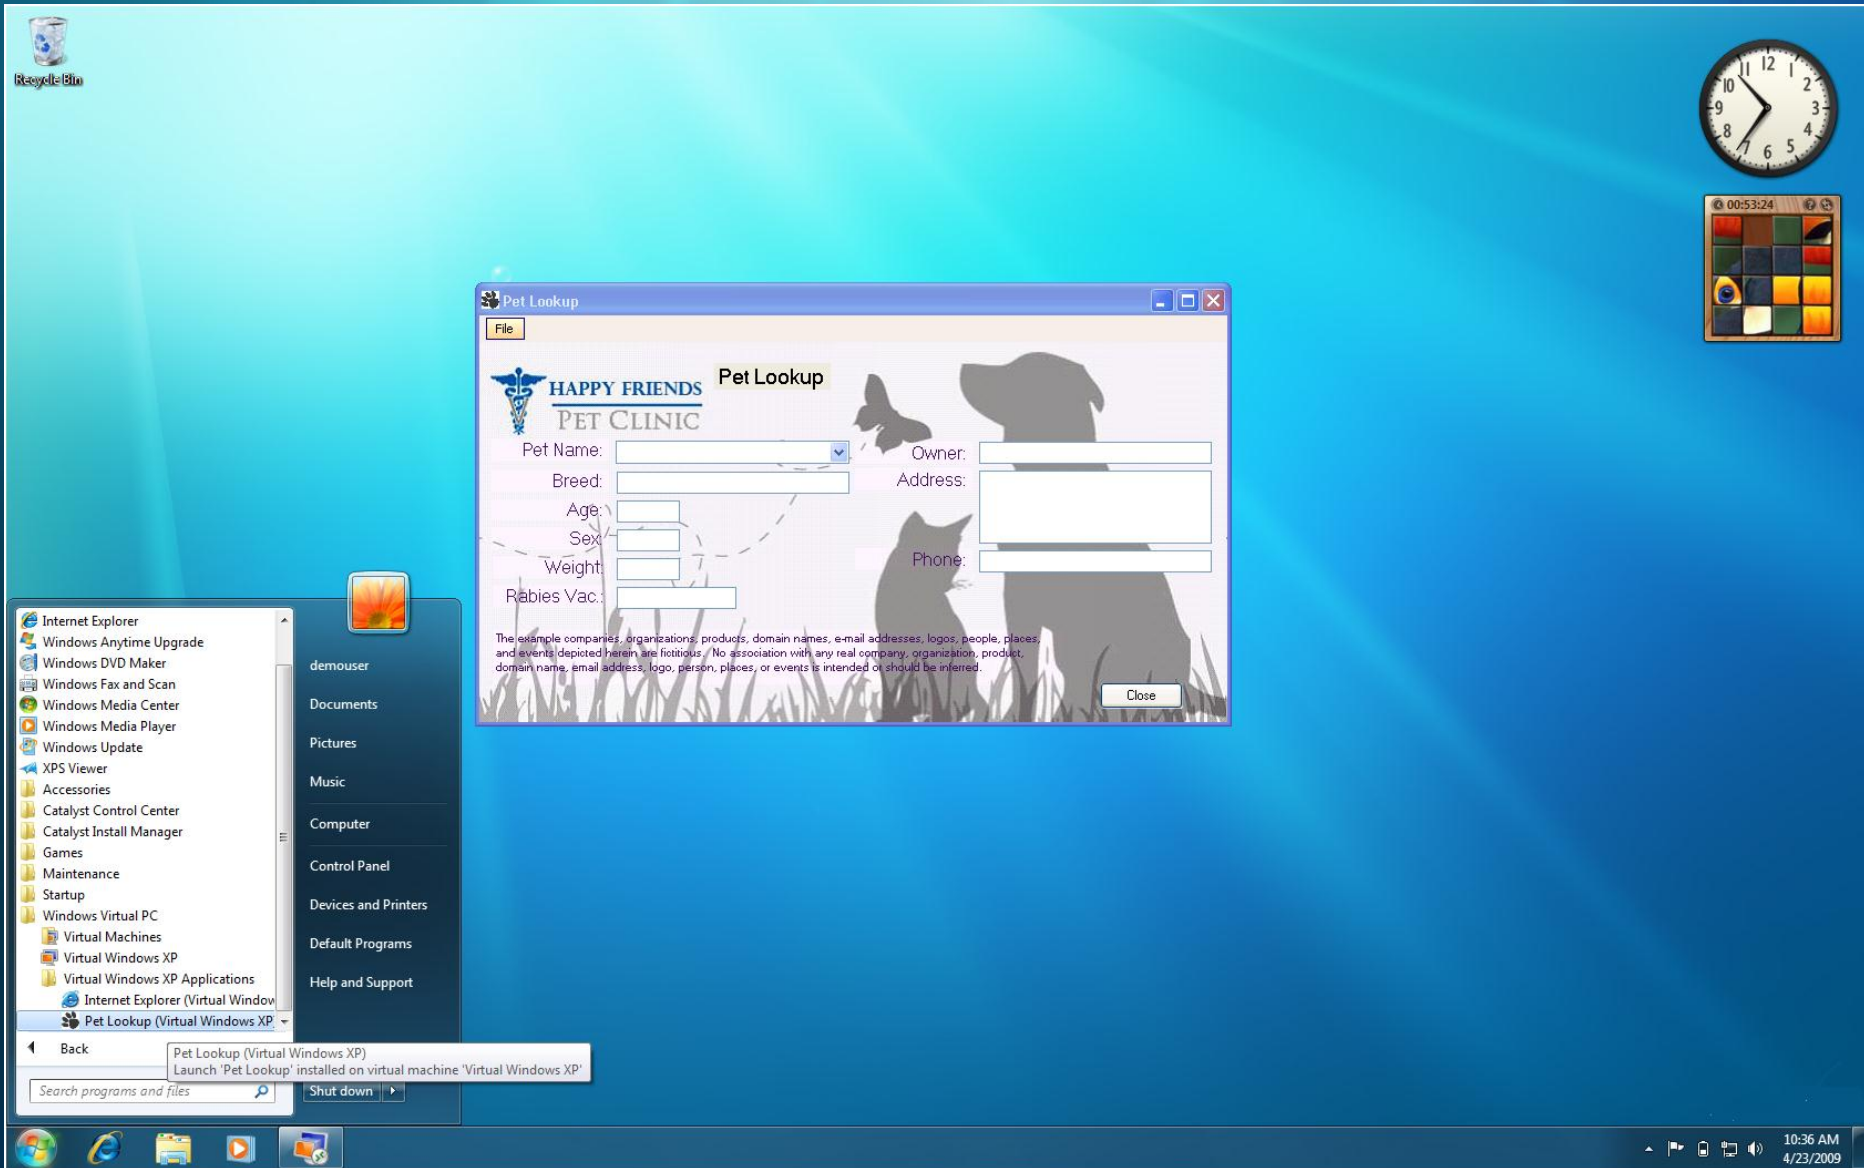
Recycle Bin

12 1 2 3 4 5 6 7 8 9 10 11

00:53:24

Pet Lookup

File

HAPPY FRIENDS
PET CLINIC

Pet Lookup

Pet Name:
Breed:
Age:
Sex:
Weight:
Rabies Vac.:

Owner:
Address:
Phone:

The example companies, organizations, products, domain names, e-mail addresses, logos, people, places, and events depicted herein are fictitious. No association with any real company, organization, product, domain name, email address, logo, person, places, or events is intended or should be inferred.

Close

Internet Explorer
Windows Anytime Upgrade
Windows DVD Maker
Windows Fax and Scan
Windows Media Center
Windows Media Player
Windows Update
XPS Viewer
Accessories
Catalyst Control Center
Catalyst Install Manager
Games
Maintenance
Startup
Windows Virtual PC
Virtual Machines
Virtual Windows XP
Virtual Windows XP Applications
Internet Explorer (Virtual Window
Pet Lookup (Virtual Windows XP

Back

Search programs and files

demouser
Documents
Pictures
Music
Computer
Control Panel
Devices and Printers
Default Programs
Help and Support

Pet Lookup (Virtual Windows XP)
Launch 'Pet Lookup' installed on virtual machine 'Virtual Windows XP'

Shut down

10:36 AM
4/23/2009